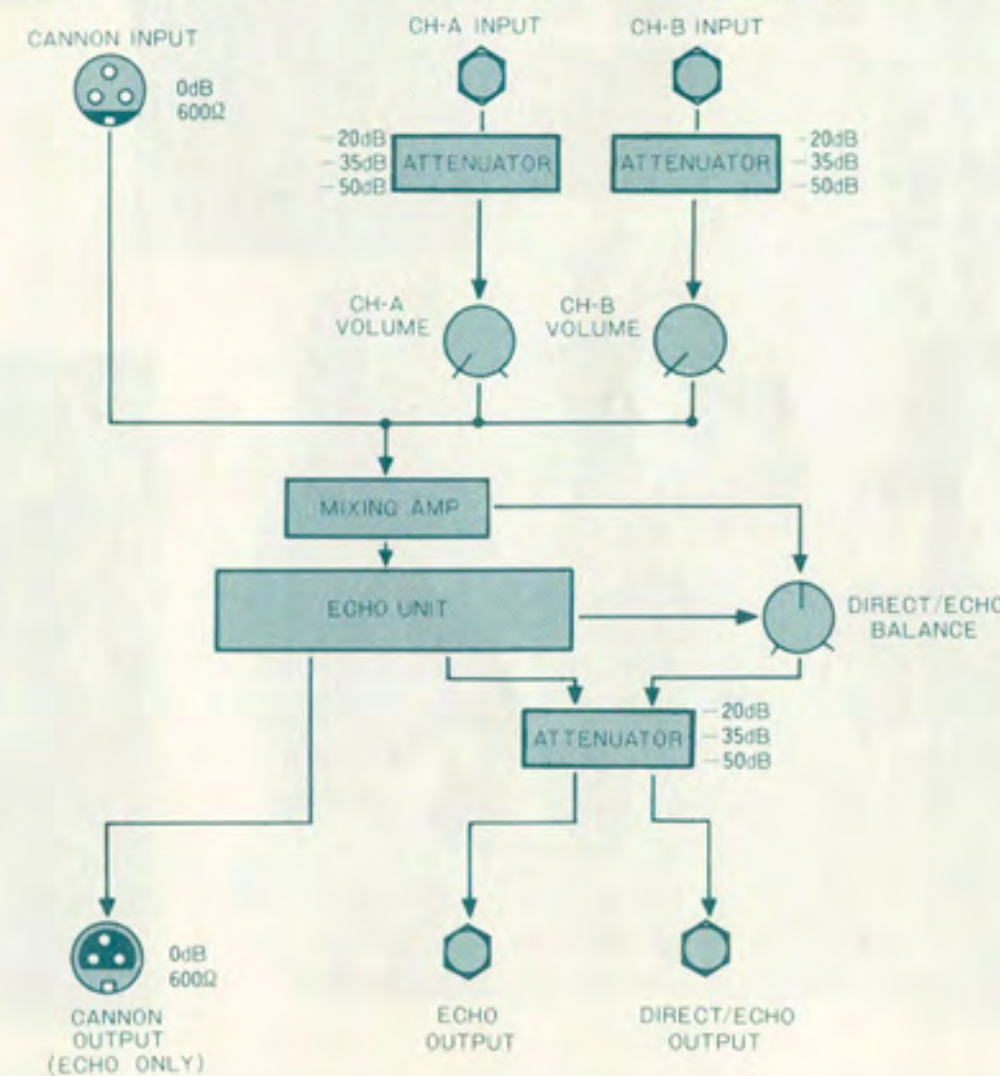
CANNON INPUT

0dB
600Ω

CH-A INPUT

CH-B INPUT

-20dB
-35dB
-50dB

ATTENUATOR

ATTENUATOR

-20dB
-35dB
-50dB

CH-A
VOLUME

CH-B
VOLUME

MIXING AMP

ECHO UNIT

DIRECT/ECHO
BALANCE

ATTENUATOR

-20dB
-35dB
-50dB

0dB
600Ω

CANNON
OUTPUT
(ECHO ONLY)

ECHO
OUTPUT

DIRECT/ECHO
OUTPUT